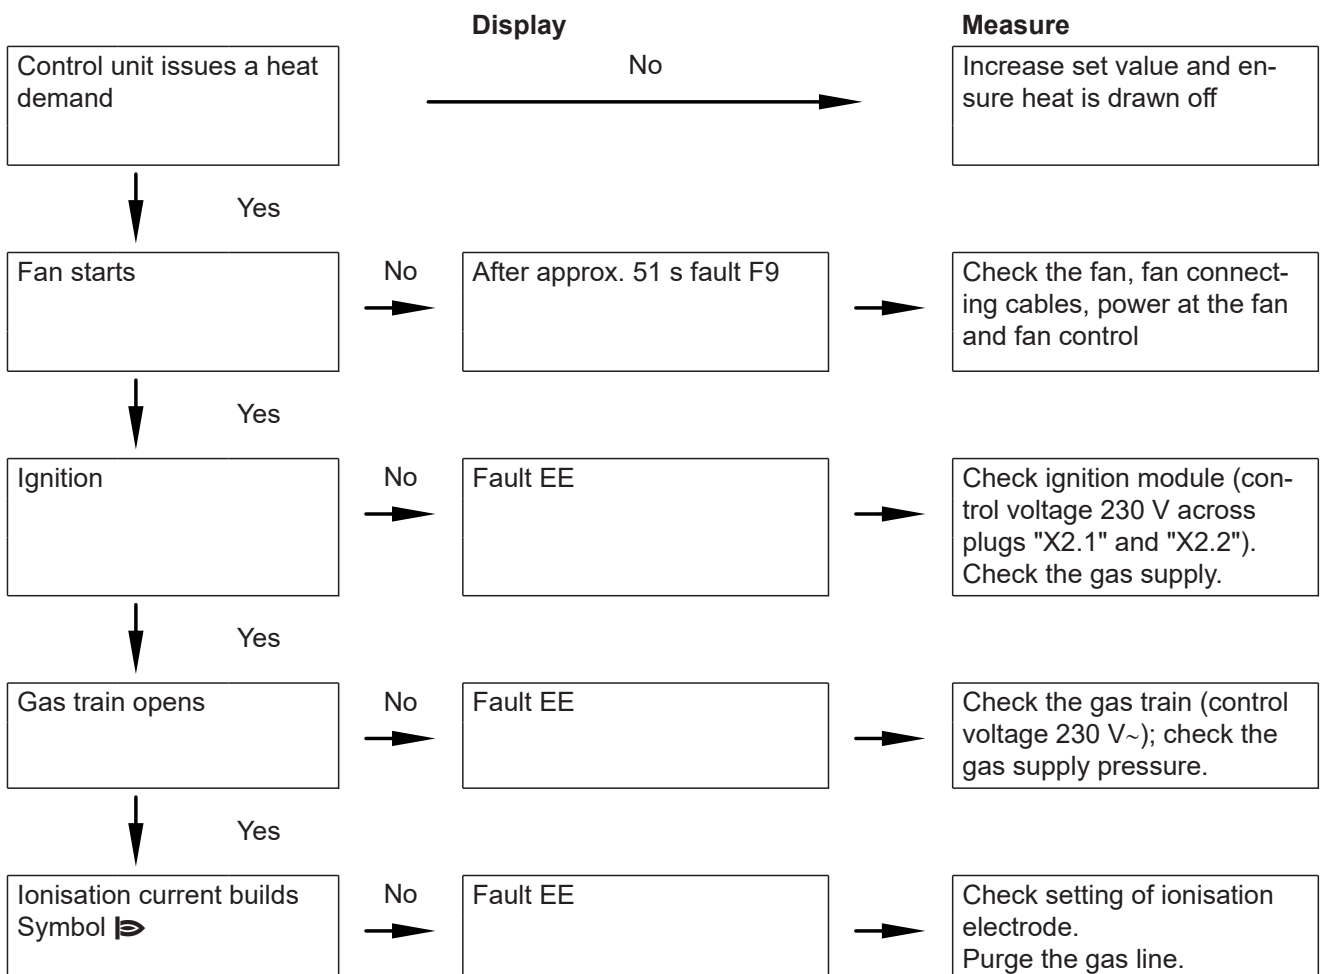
Display

Measure

Control unit issues a heat demand

No

Increase set value and ensure heat is drawn off

Yes

Fan starts

No

After approx. 51 s fault F9

Check the fan, fan connecting cables, power at the fan and fan control

Yes

Ignition

No

Fault EE

Check ignition module (control voltage 230 V across plugs "X2.1" and "X2.2"). Check the gas supply.

Yes

Gas train opens

No

Fault EE

Check the gas train (control voltage 230 V~); check the gas supply pressure.

Yes

Ionisation current builds Symbol

No

Fault EE

Check setting of ionisation electrode.
Purge the gas line.